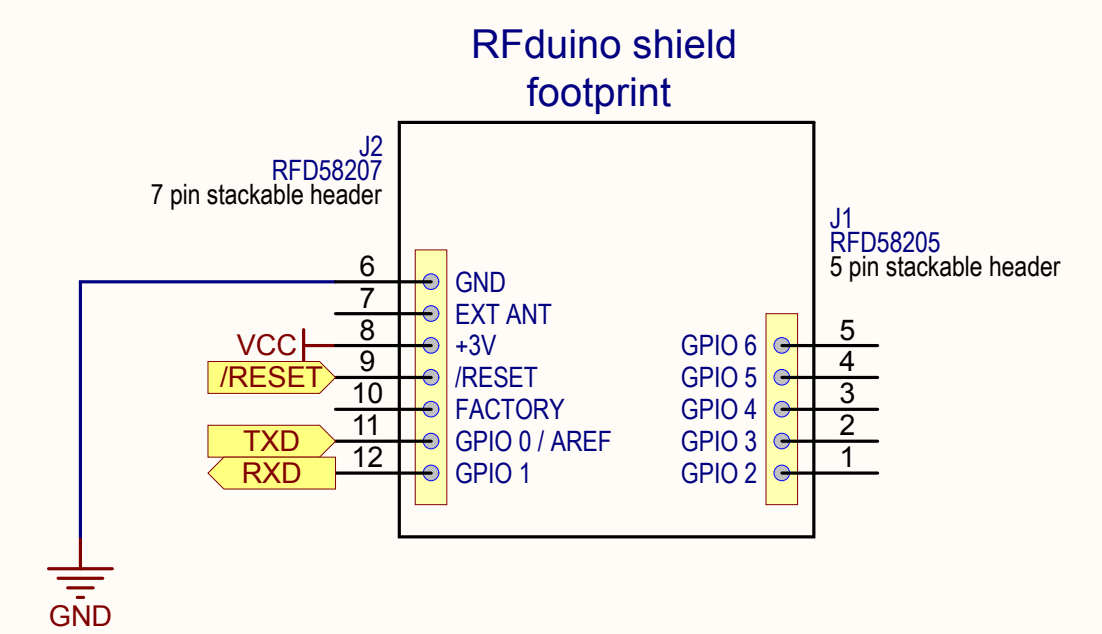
RFduino shield
footprint

J2
RFD58207
7 pin stackable header

J1
RFD58205
5 pin stackable header

6 GND
7 EXT ANT
VCC 8 +3V
/RESET 9 /RESET
10 FACTORY
TXD 11 GPIO 0 / AREF
RXD 12 GPIO 1

GPIO 6 5
GPIO 5 4
GPIO 4 3
GPIO 3 2
GPIO 2 1

GND